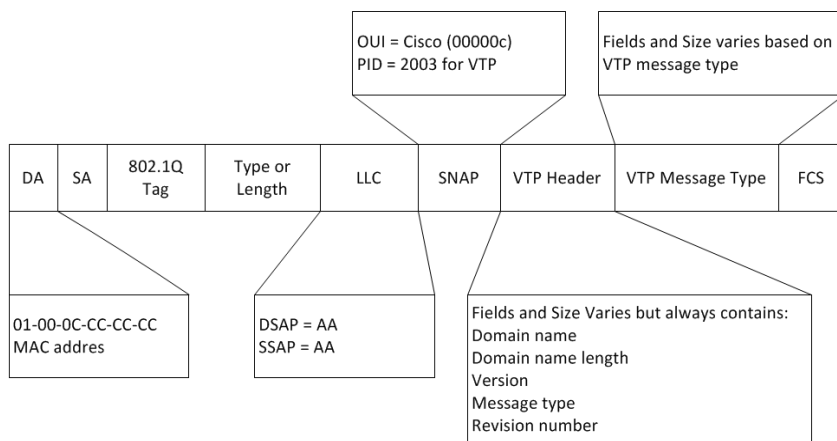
OUI = Cisco (00000c)
PID = 2003 for VTP

Fields and Size varies based on VTP message type

| DA | SA | 802.1Q Tag | Type or Length | LLC | SNAP | VTP Header | VTP Message Type | FCS |
|---|---|---|---|---|---|---|---|---|

01-00-0C-CC-CC-CC
MAC addres

DSAP = AA
SSAP = AA

Fields and Size Varies but always contains:
Domain name
Domain name length
Version
Message type
Revision number